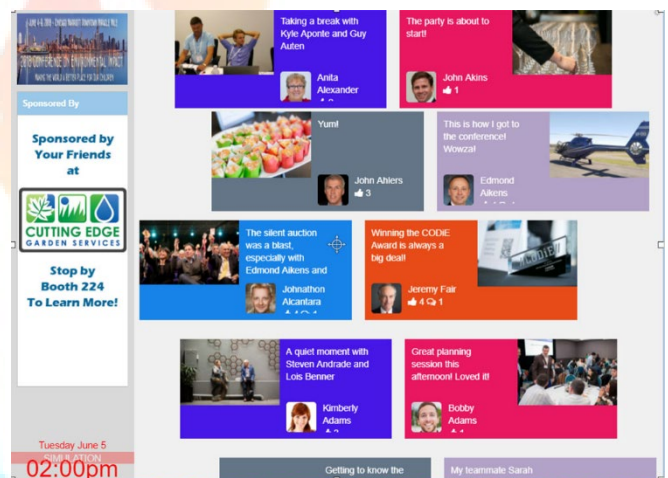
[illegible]
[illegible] ENVIRONMENTAL IMPACT
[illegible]

Sponsored By

Sponsored by Your Friends at

CUTTING EDGE
GARDEN SERVICES

Stop by Booth 224 To Learn More!

Tuesday June 5
SIMULATION
02:00pm

Taking a break with Kyle Aponte and Guy Auten

Anita Alexander
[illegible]

The party is about to start!

John Akins
1

Yum!

John Ahlers
3

This is how I got to the conference! Wowza!

Edmond Aikens
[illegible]

The silent auction was a blast, especially with Edmond Aikens and

Johnathon Alcantara
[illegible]

Winning the CODiE Award is always a big deal!

Jeremy Fair
4 1

A quiet moment with Steven Andrade and Lois Benner

Kimberly Adams
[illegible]

Great planning session this afternoon! Loved it!

Bobby Adams
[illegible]

Getting to know the

My teammate Sarah